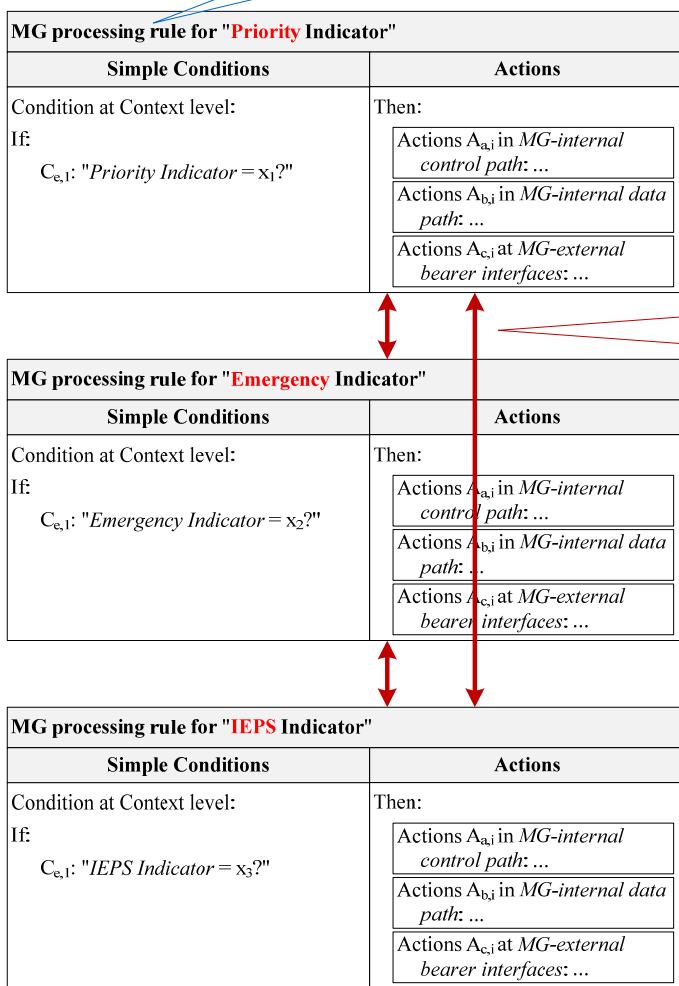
MG processing rule for "Priority Indicator"

| Simple Conditions | Actions |
|---|---|
| Condition at Context level:<br>If:<br>$C_{e,1}$: "*Priority Indicator* = $x_1$?" | Then:<br>Actions $A_{a,i}$ in *MG-internal control path*: ...<br>Actions $A_{b,i}$ in *MG-internal data path*: ...<br>Actions $A_{c,i}$ at *MG-external bearer interfaces*: ... |

MG processing rule for "Emergency Indicator"

| Simple Conditions | Actions |
|---|---|
| Condition at Context level:<br>If:<br>$C_{e,1}$: "*Emergency Indicator* = $x_2$?" | Then:<br>Actions $A_{a,i}$ in *MG-internal control path*: ...<br>Actions $A_{b,i}$ in *MG-internal data path*: ...<br>Actions $A_{c,i}$ at *MG-external bearer interfaces*: ... |

MG processing rule for "IEPS Indicator"

| Simple Conditions | Actions |
|---|---|
| Condition at Context level:<br>If:<br>$C_{e,1}$: "*IEPS Indicator* = $x_3$?" | Then:<br>Actions $A_{a,i}$ in *MG-internal control path*: ...<br>Actions $A_{b,i}$ in *MG-internal data path*: ...<br>Actions $A_{c,i}$ at *MG-external bearer interfaces*: ... |